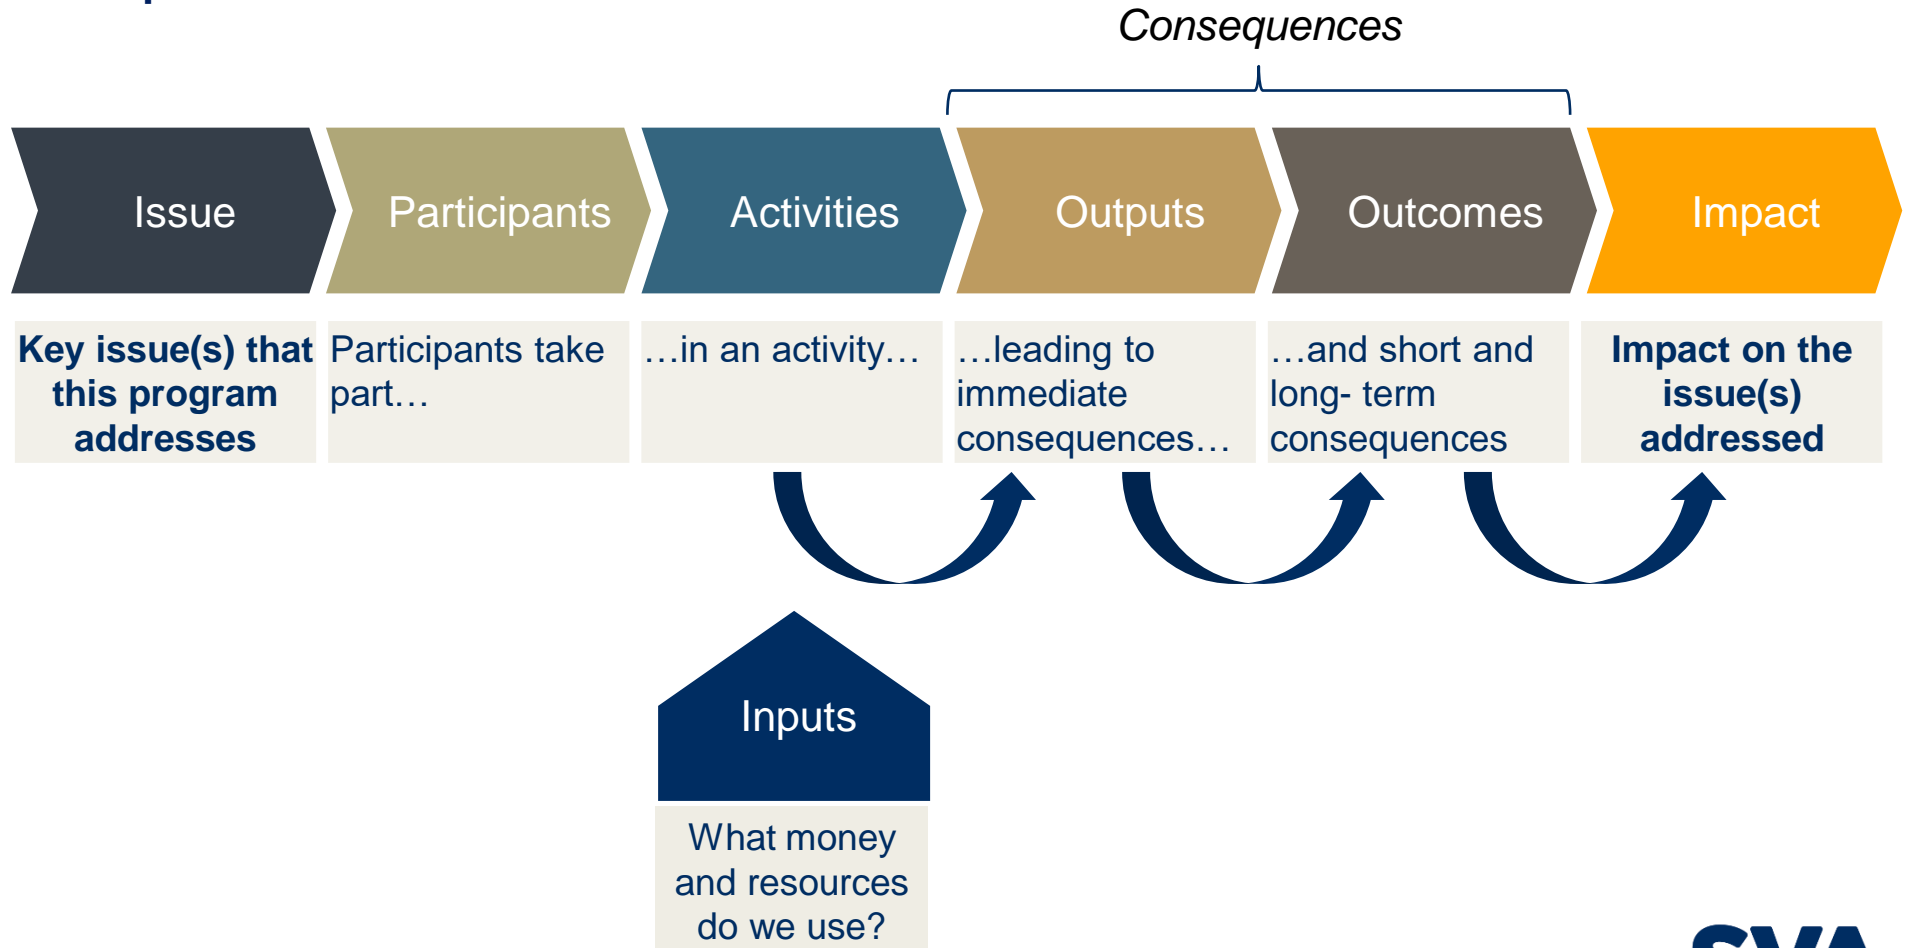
Consequences

Issue

Participants

Activities

Outputs

Outcomes

Impact

Key issue(s) that this program addresses

Participants take part…

…in an activity…

…leading to immediate consequences…

…and short and long- term consequences

Impact on the issue(s) addressed

Inputs

What money and resources do we use?

SVA